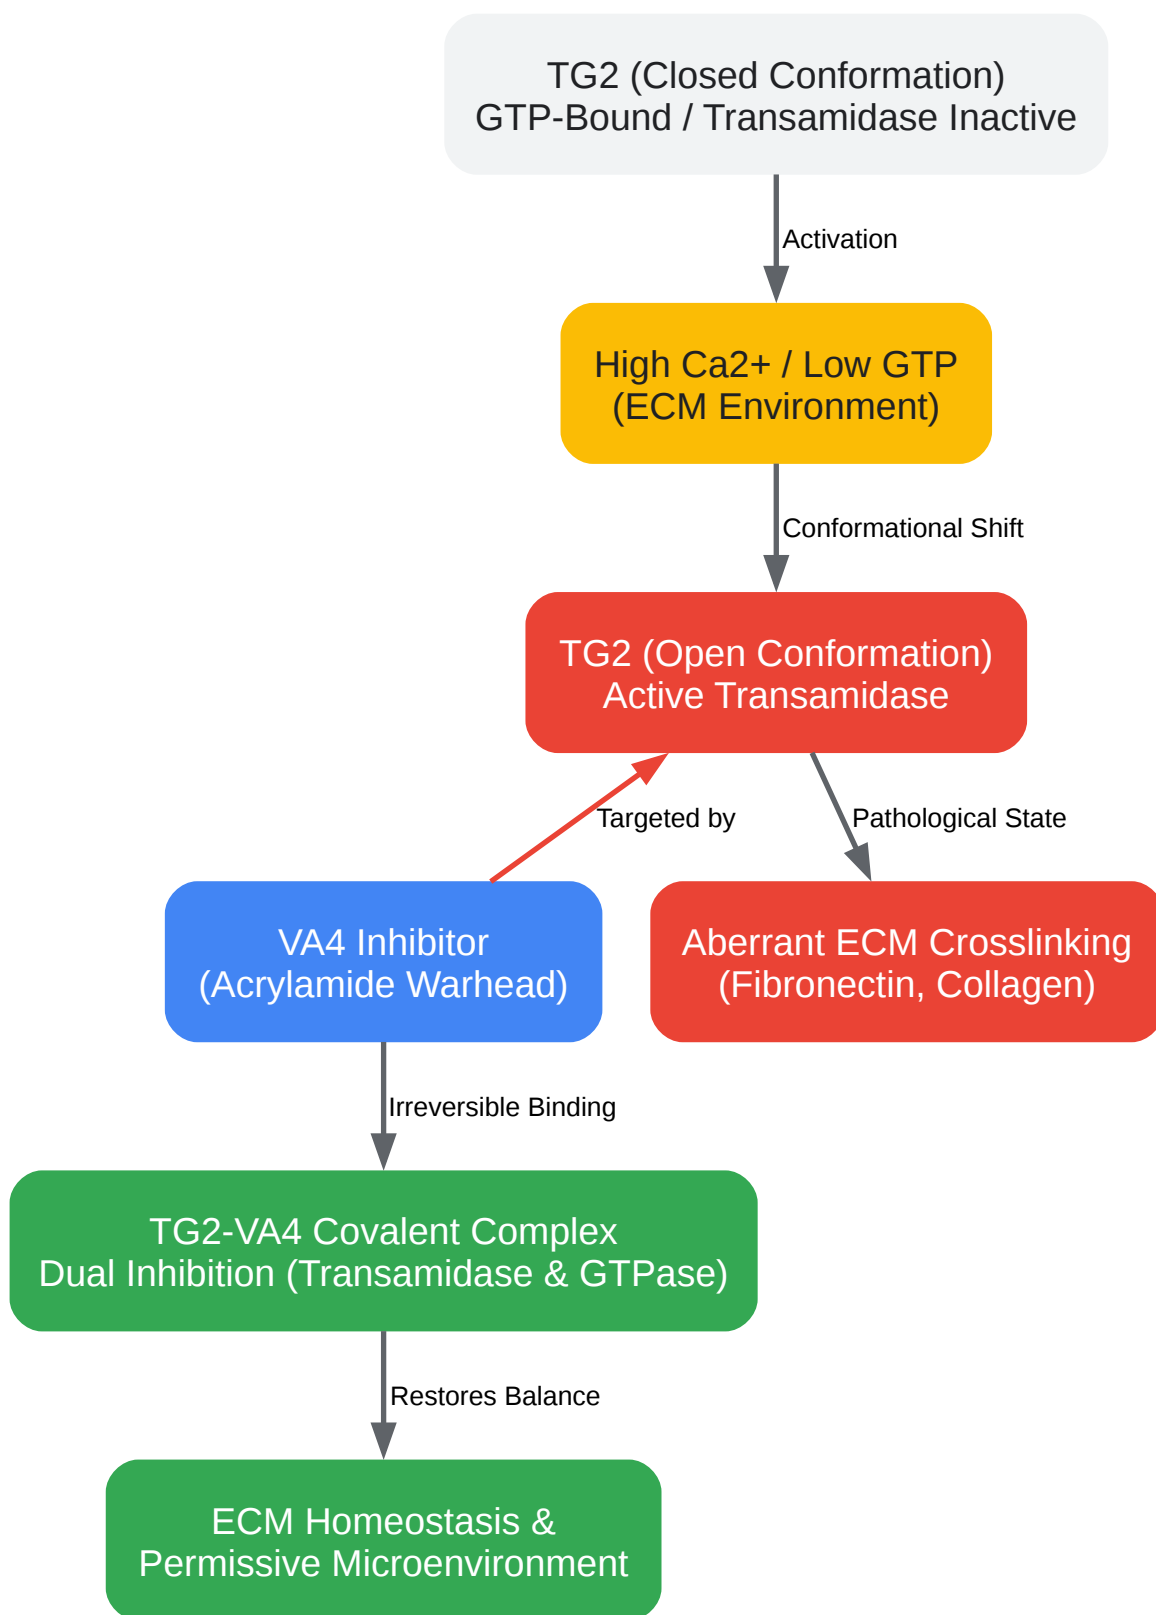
TG2 (Closed Conformation)
GTP-Bound / Transamidase Inactive

Activation

High Ca2+ / Low GTP
(ECM Environment)

Conformational Shift

TG2 (Open Conformation)
Active Transamidase

Targeted by

Pathological State

VA4 Inhibitor
(Acrylamide Warhead)

Aberrant ECM Crosslinking
(Fibronectin, Collagen)

Irreversible Binding

TG2-VA4 Covalent Complex
Dual Inhibition (Transamidase & GTPase)

Restores Balance

ECM Homeostasis &
Permissive Microenvironment